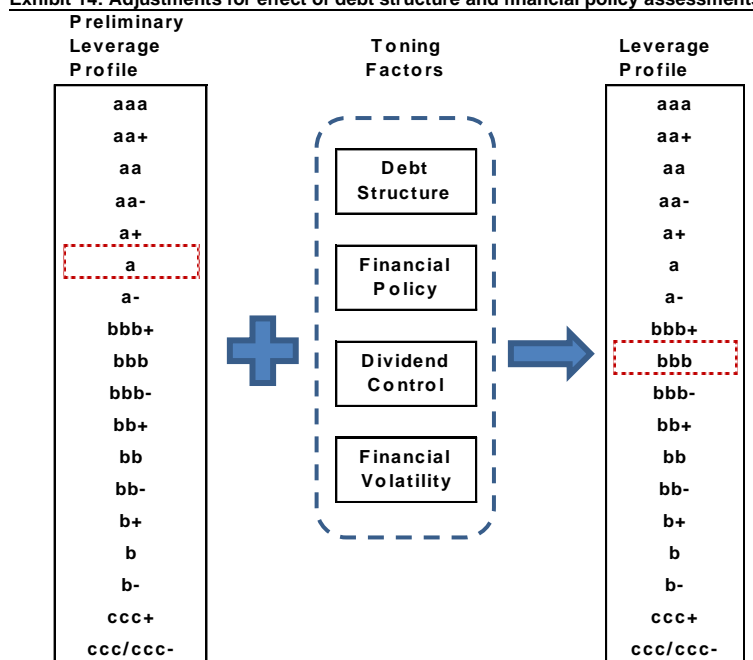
Exhibit 14: Adjustments for effect of debt structure and financial policy assessment

Preliminary Leverage Profile

aaa
aa+
aa
aa-
a+
a
a-
bbb+
bbb
bbb-
bb+
bb
bb-
b+
b
b-
ccc+
ccc/ccc-

Toning Factors

Debt Structure

Financial Policy

Dividend Control

Financial Volatility

Leverage Profile

aaa
aa+
aa
aa-
a+
a
a-
bbb+
bbb
bbb-
bb+
bb
bb-
b+
b
b-
ccc+
ccc/ccc-